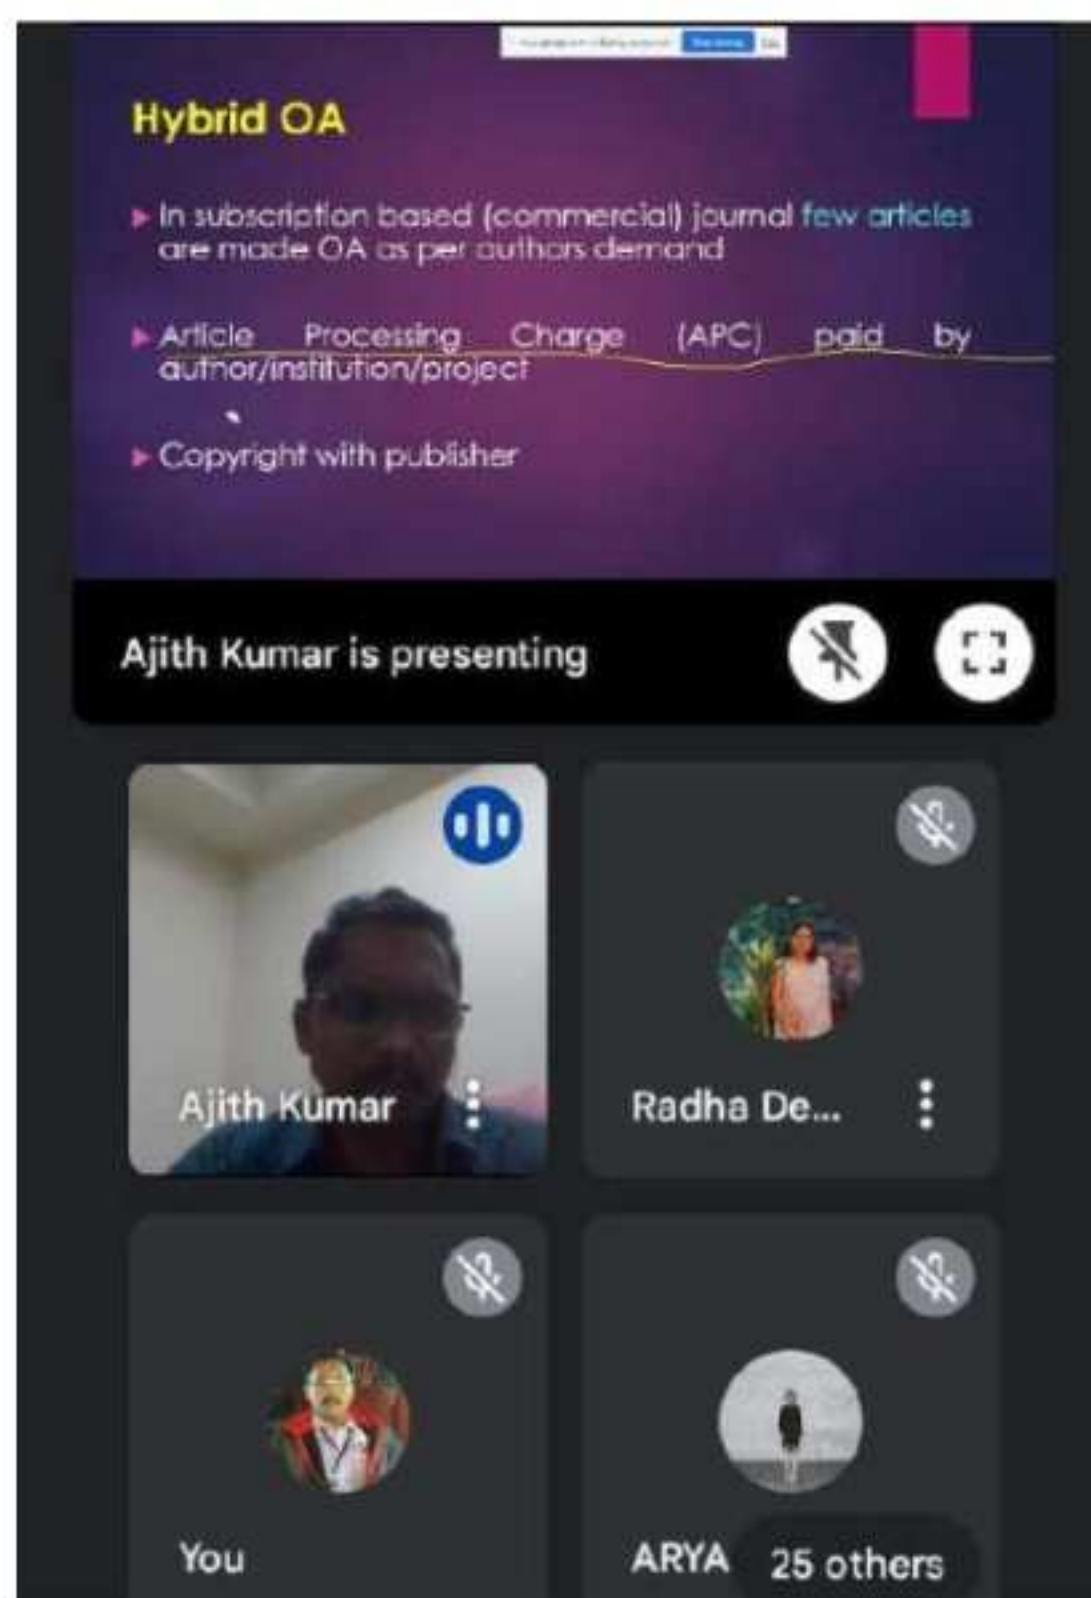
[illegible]

Hybrid OA

In subscription based (commercial) journal few articles are made OA as per authors demand

Article Processing Charge (APC) paid by author/institution/project

Copyright with publisher

Ajith Kumar is presenting

Ajith Kumar

Radha De...

You

ARYA

25 others